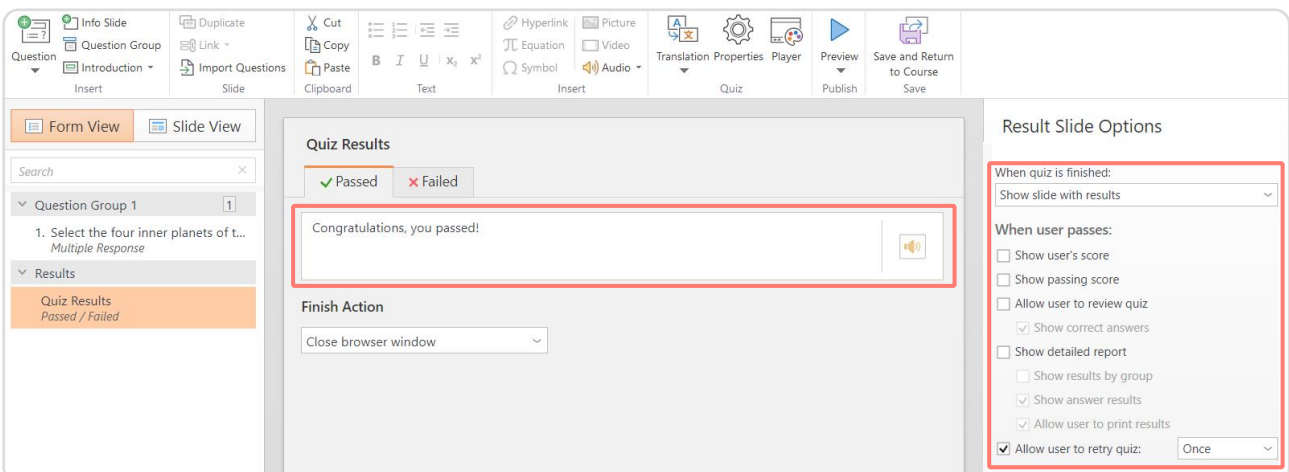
Question
Info Slide
Question Group
Introduction
Insert
Duplicate
Link
Import Questions
Slide
Cut
Copy
Paste
Clipboard
B I U $x_2$ $x^2$
Text
Hyperlink
Equation
Symbol
Picture
Video
Audio
Insert
Translation
Properties
Player
Quiz
Preview
Publish
Save and Return to Course
Save

Form View
Slide View

Search

Question Group 1 1
1. Select the four inner planets of t...
Multiple Response
Results
Quiz Results
Passed / Failed

Quiz Results
Passed
Failed
Congratulations, you passed!

Finish Action
Close browser window

Result Slide Options
When quiz is finished:
Show slide with results
When user passes:
Show user's score
Show passing score
Allow user to review quiz
Show correct answers
Show detailed report
Show results by group
Show answer results
Allow user to print results
Allow user to retry quiz:
Once